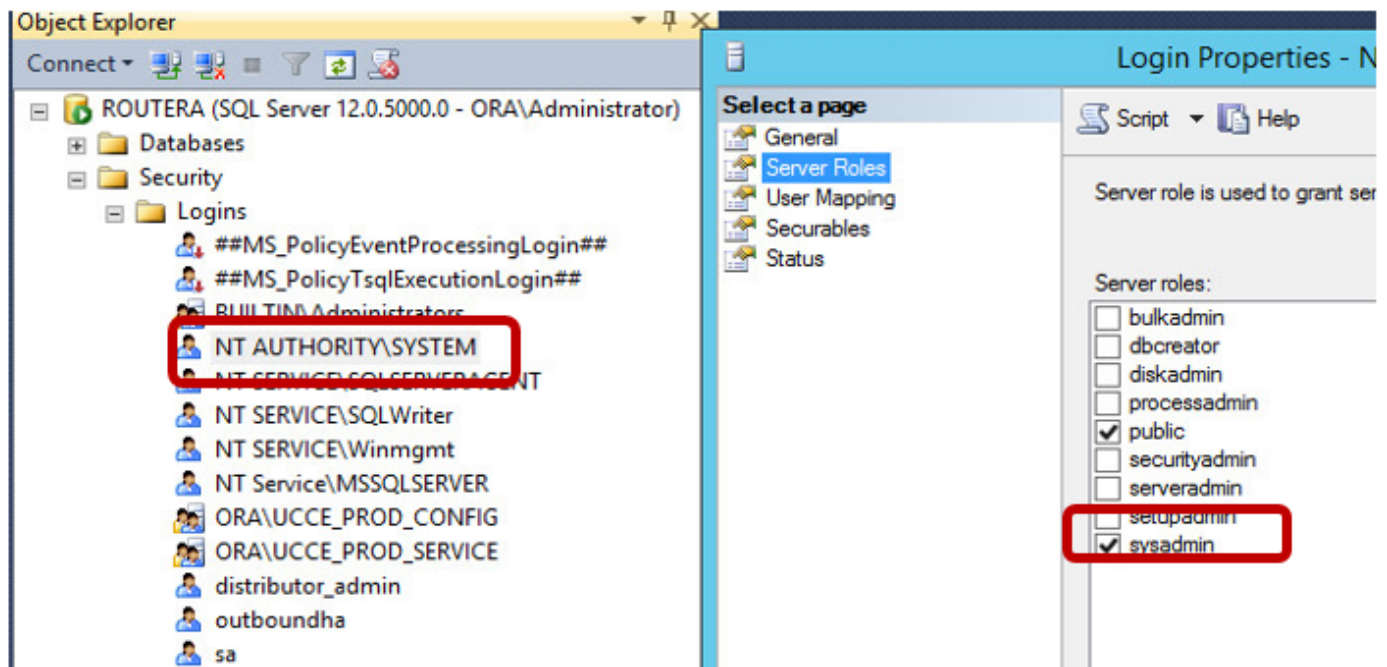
Object Explorer

Connect

ROUTERA (SQL Server 12.0.5000.0 - ORA\Administrator)
Databases
Security
Logins
##MS_PolicyEventProcessingLogin##
##MS_PolicyTsqlExecutionLogin##
BUILTIN\Administrators
NT AUTHORITY\SYSTEM
NT SERVICE\SQLSERVERAGENT
NT SERVICE\SQLWriter
NT SERVICE\Winmgmt
NT Service\MSSQLSERVER
ORA\UCCE_PROD_CONFIG
ORA\UCCE_PROD_SERVICE
distributor_admin
outboundha
sa

Login Properties - N

Select a page
General
Server Roles
User Mapping
Securables
Status

Script
Help

Server role is used to grant ser

Server roles:
bulkadmin
dbcreator
diskadmin
processadmin
public
securityadmin
serveradmin
setupadmin
sysadmin